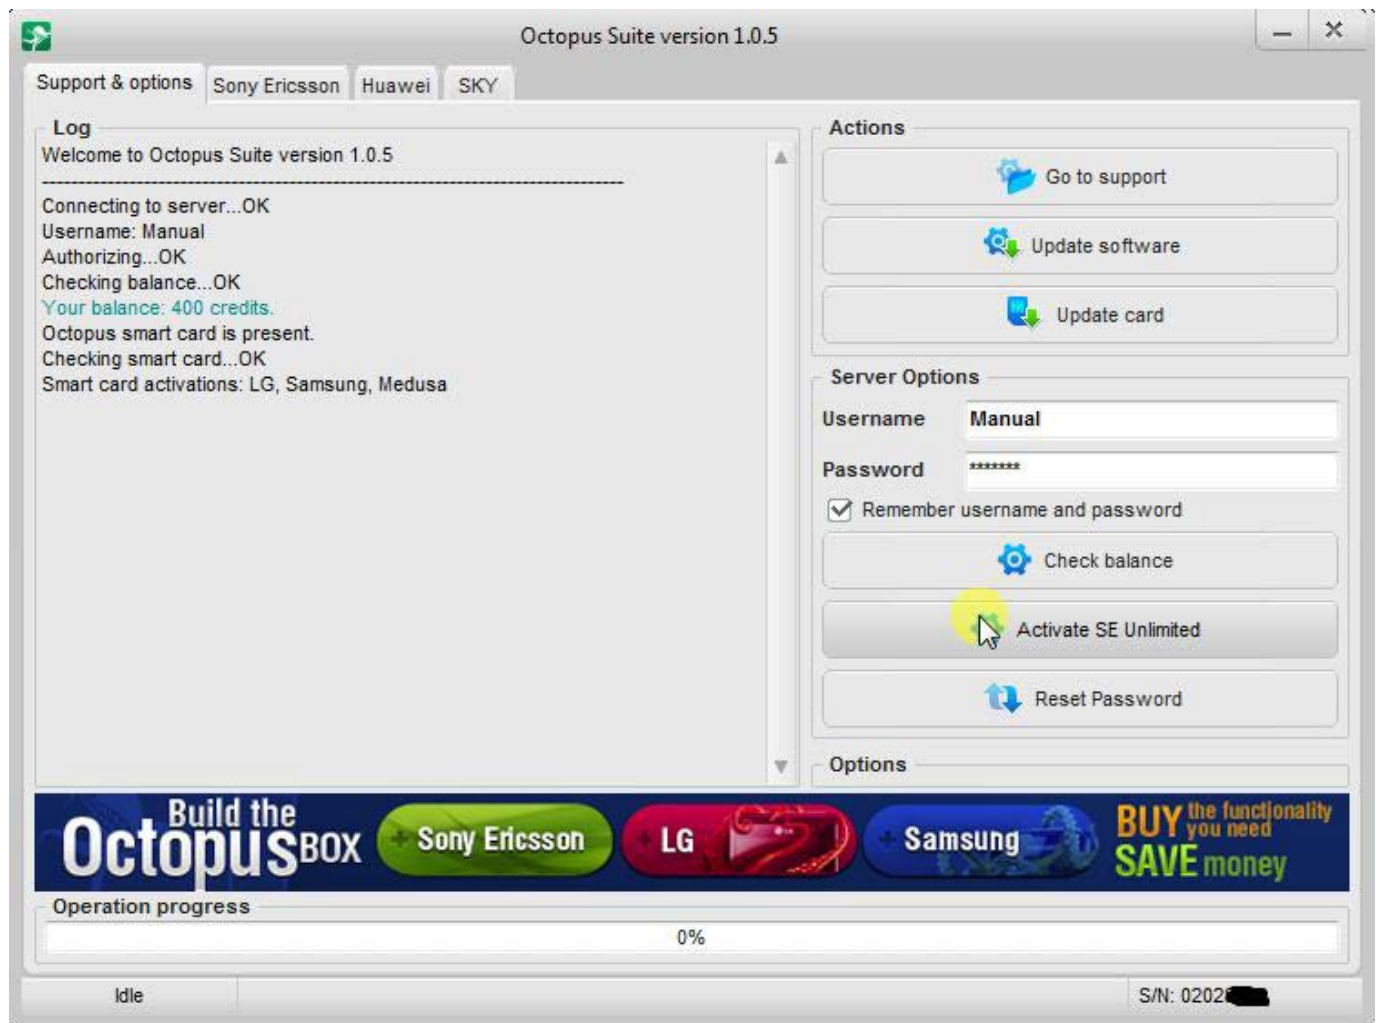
Octopus Suite version 1.0.5

Support & options | Sony Ericsson | Huawei | SKY

Log
Welcome to Octopus Suite version 1.0.5
----------------------------------------------------------------------
Connecting to server...OK
Username: Manual
Authorizing...OK
Checking balance...OK
Your balance: 400 credits.
Octopus smart card is present.
Checking smart card...OK
Smart card activations: LG, Samsung, Medusa

Actions
Go to support
Update software
Update card

Server Options
Username Manual
Password *******
Remember username and password
Check balance
Activate SE Unlimited
Reset Password

Options

Build the Octopus BOX
Sony Ericsson
LG
Samsung
BUY the functionality you need
SAVE money

Operation progress
0%

Idle
S/N: 0202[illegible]